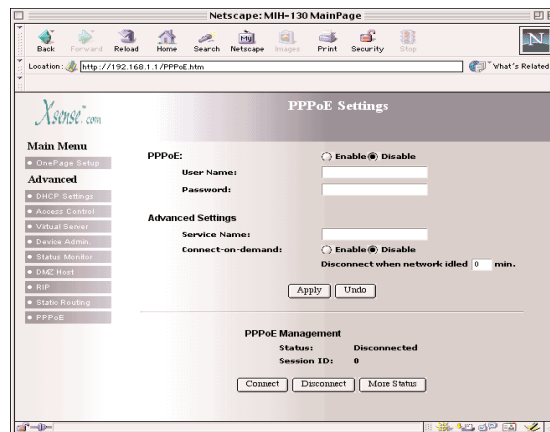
Netscape: MIH-130 MainPage

Back Forward Reload Home Search Netscape Images Print Security Stop

Location: http://192.168.1.1/PPPoE.htm

What's Related

Xsense.com

PPPoE Settings

Main Menu

OnePage Setup

Advanced

DHCP Settings

Access Control

Virtual Server

Device Admin.

Status Monitor

DMZ Host

RIP

Static Routing

PPPoE

PPPoE: Enable Disable

User Name:

Password:

Advanced Settings

Service Name:

Connect-on-demand: Enable Disable

Disconnect when network idled 0 min.

Apply Undo

PPPoE Management

Status: Disconnected

Session ID: 0

Connect Disconnect More Status